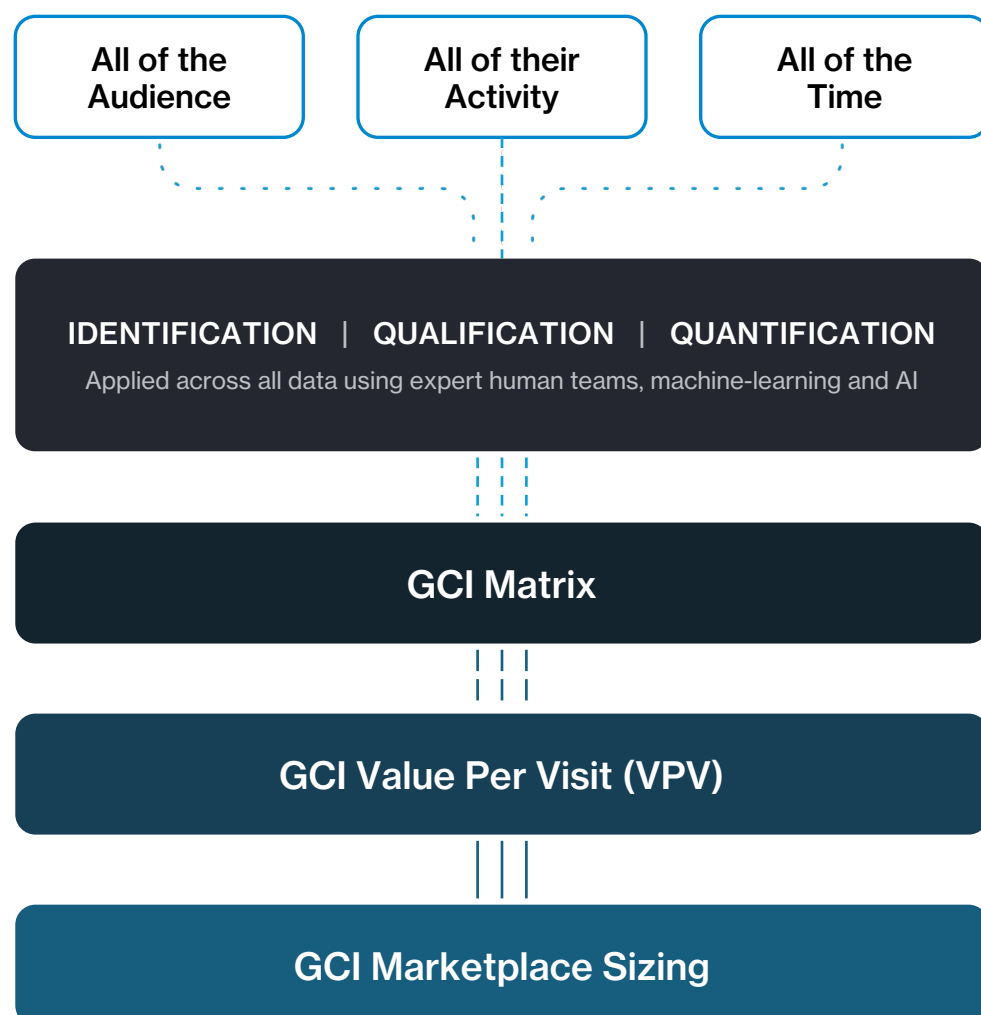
All of the Audience

All of their Activity

All of the Time

IDENTIFICATION | QUALIFICATION | QUANTIFICATION

Applied across all data using expert human teams, machine-learning and AI

GCI Matrix

GCI Value Per Visit (VPV)

GCI Marketplace Sizing